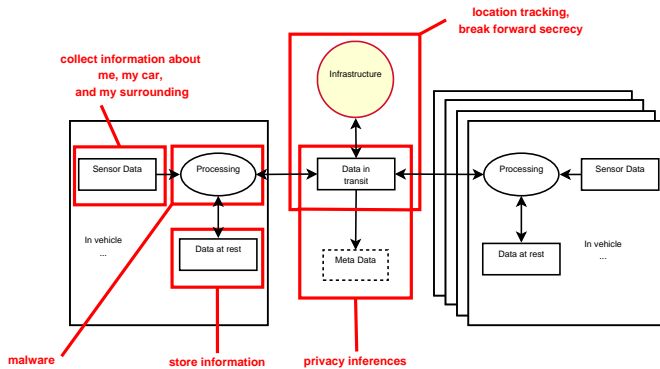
location tracking,
break forward secrecy

collect information about
me, my car,
and my surrounding

Infrastructure

Sensor Data

Processing

Data in transit

Processing

Sensor Data

In vehicle
...

Data at rest

Meta Data

Data at rest

In vehicle
...

malware

store information

privacy inferences